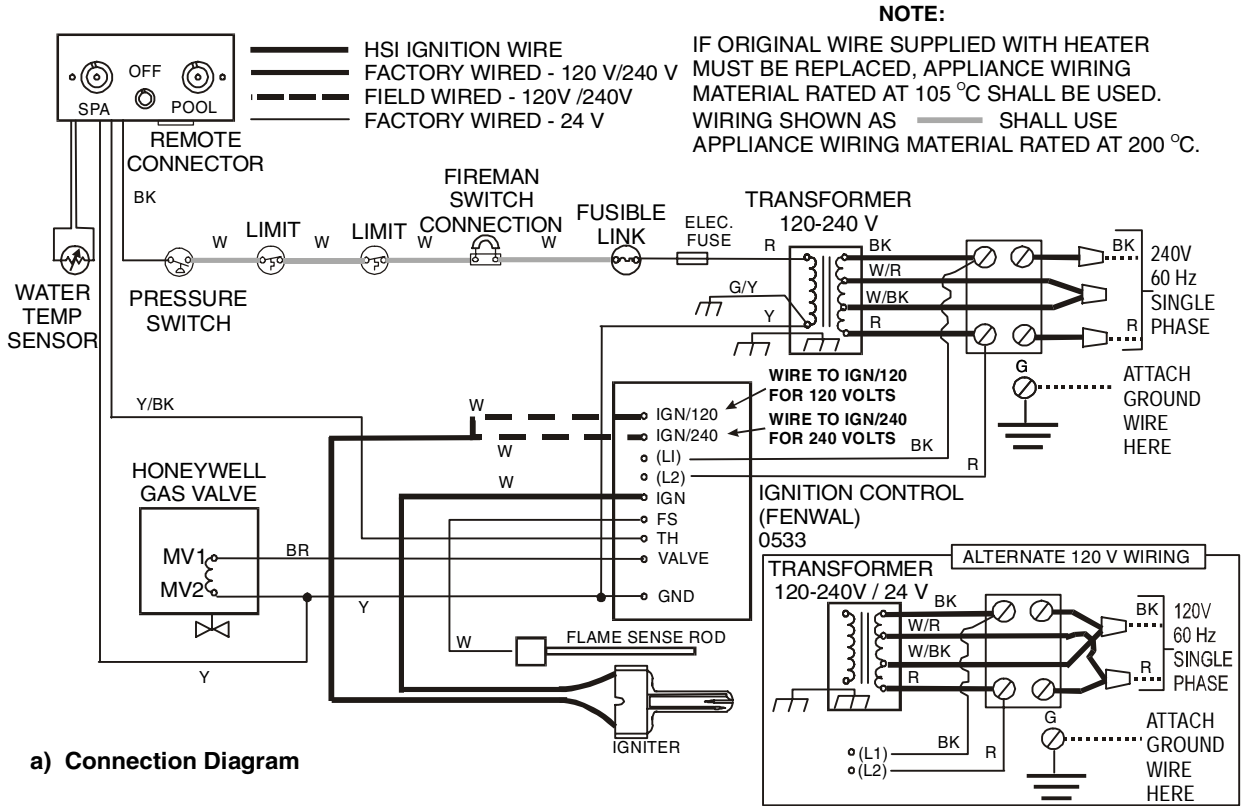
NOTE:

SPA OFF POOL

REMOTE CONNECTOR

HSI IGNITION WIRE
FACTORY WIRED - 120 V/240 V
FIELD WIRED - 120V /240V
FACTORY WIRED - 24 V

IF ORIGINAL WIRE SUPPLIED WITH HEATER MUST BE REPLACED, APPLIANCE WIRING MATERIAL RATED AT 105 °C SHALL BE USED. WIRING SHOWN AS SHALL USE APPLIANCE WIRING MATERIAL RATED AT 200 °C.

BK

FIREMAN SWITCH CONNECTION

FUSIBLE LINK

TRANSFORMER 120-240 V

LIMIT

LIMIT

W

W

W

W

ELEC. FUSE

R

BK

W/R

W/BK

R

BK

240V 60 Hz SINGLE PHASE

R

G/Y

Y

WATER TEMP SENSOR

PRESSURE SWITCH

G

ATTACH GROUND WIRE HERE

Y/BK

W

IGN/120

IGN/240

WIRE TO IGN/120 FOR 120 VOLTS

WIRE TO IGN/240 FOR 240 VOLTS

BK

W

(LI)

(L2)

R

HONEYWELL GAS VALVE

W

IGN

FS

TH

VALVE

GND

IGNITION CONTROL (FENWAL) 0533

MV1

MV2

BR

Y

ALTERNATE 120 V WIRING

TRANSFORMER 120-240V / 24 V

BK

W/R

W/BK

R

BK

120V 60 Hz SINGLE PHASE

R

W

FLAME SENSE ROD

Y

G

ATTACH GROUND WIRE HERE

(L1)

(L2)

BK

R

IGNITER

a) Connection Diagram